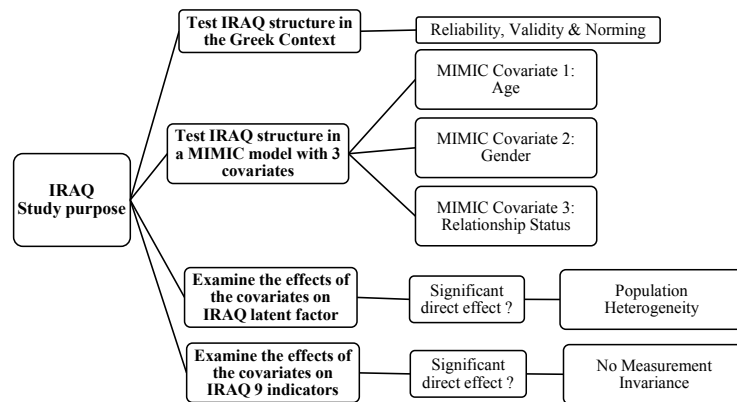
IRAQ Study purpose

Test IRAQ structure in the Greek Context

Reliability, Validity & Norming

Test IRAQ structure in a MIMIC model with 3 covariates

MIMIC Covariate 1: Age

MIMIC Covariate 2: Gender

MIMIC Covariate 3: Relationship Status

Examine the effects of the covariates on IRAQ latent factor

Significant direct effect ?

Population Heterogeneity

Examine the effects of the covariates on IRAQ 9 indicators

Significant direct effect ?

No Measurement Invariance